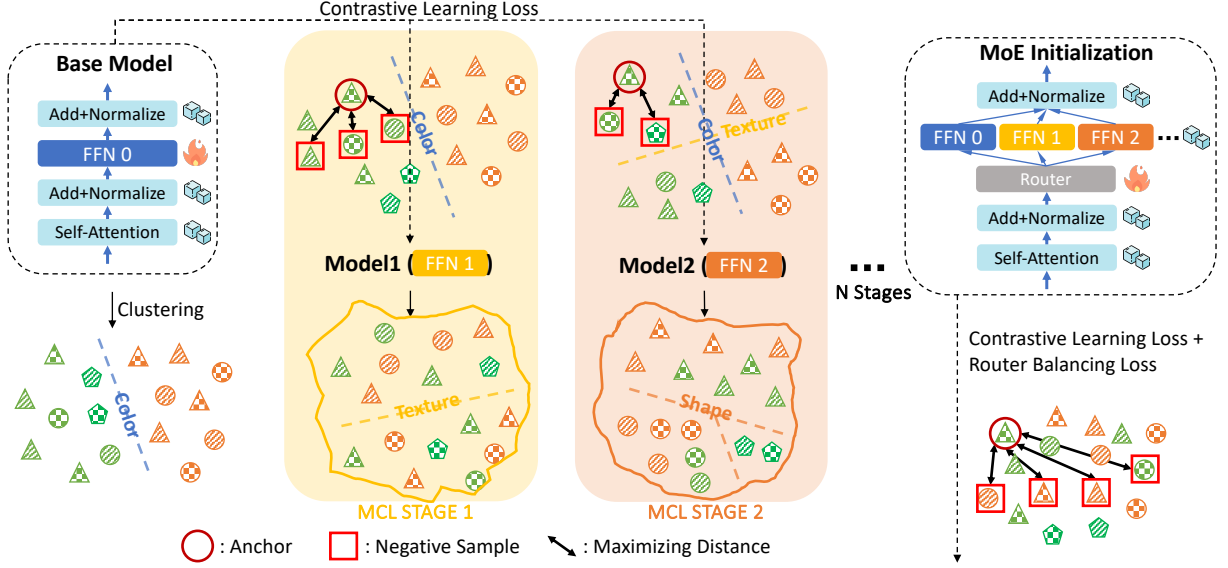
Contrastive Learning Loss

Base Model

Add+Normalize

FFN 0

Add+Normalize

Self-Attention

Clustering

Color

Color

Model1 ( FFN 1 )

Texture

MCL STAGE 1

Texture

Color

Model2 ( FFN 2 )

Shape

MCL STAGE 2

...
N Stages

MoE Initialization

Add+Normalize

FFN 0 FFN 1 FFN 2 ...

Router

Add+Normalize

Self-Attention

Contrastive Learning Loss + Router Balancing Loss

: Anchor : Negative Sample : Maximizing Distance